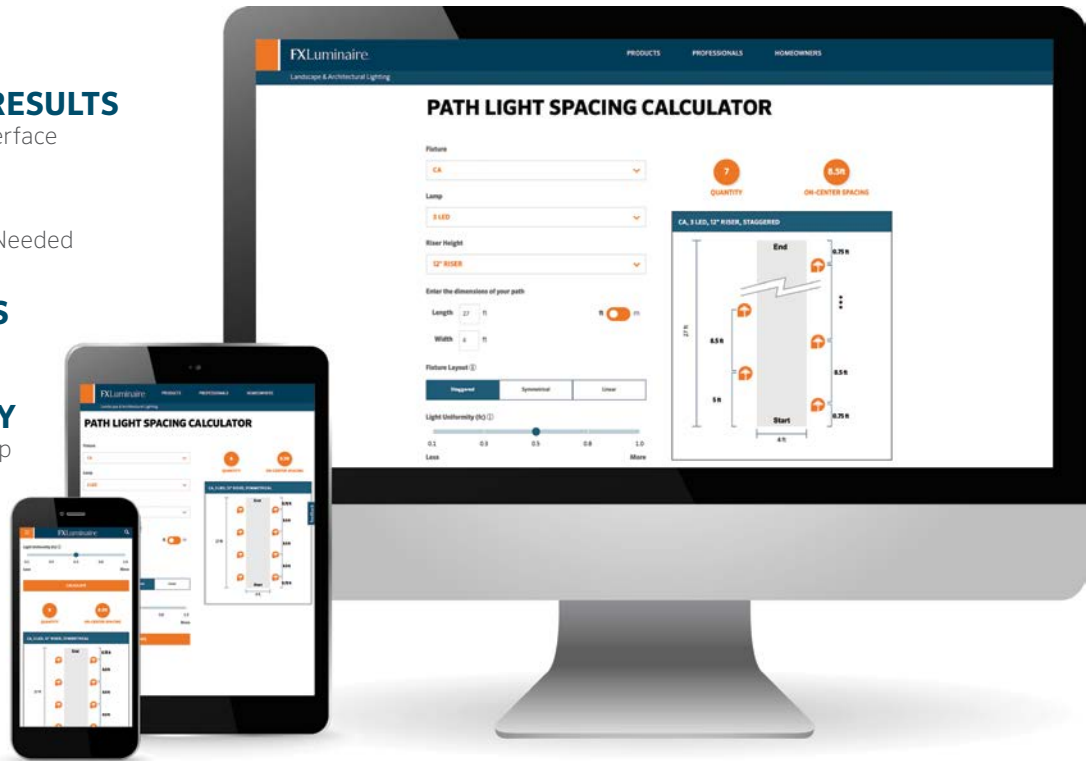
RESULTS
erface

Needed

S

Y
p

FXLuminaire
Landscape & Architectural Lighting
PRODUCTS PROFESSIONALS HOMEOWNERS

PATH LIGHT SPACING CALCULATOR

Fixture
CA

Lamp
3 LED

Riser Height
12" RISER

Enter the dimensions of your path
Length 27 ft
Width 4 ft
ft m

Fixture Layout ⓘ
Staggered Symmetrical Linear

Light Uniformity (fc) ⓘ
0.1 0.3 0.5 0.8 1.0
Less More

7
QUANTITY

8.5ft
ON-CENTER SPACING

CA, 3 LED, 12" RISER, STAGGERED
End
0.75 ft
27 ft
8.5 ft
8.5 ft
5 ft
Start
0.75 ft
4 ft

FXLuminaire PRODUCTS PROFESSIONALS HOMEOWNERS
PATH LIGHT SPACING CALCULATOR
QUANTITY ON-CENTER SPACING
CA, 3 LED, 12" RISER, SYMMETRICAL
End
Start

FXLuminaire
Light Uniformity (fc)
CALCULATE
QUANTITY ON-CENTER SPACING
CA, 3 LED, 12" RISER, SYMMETRICAL
End